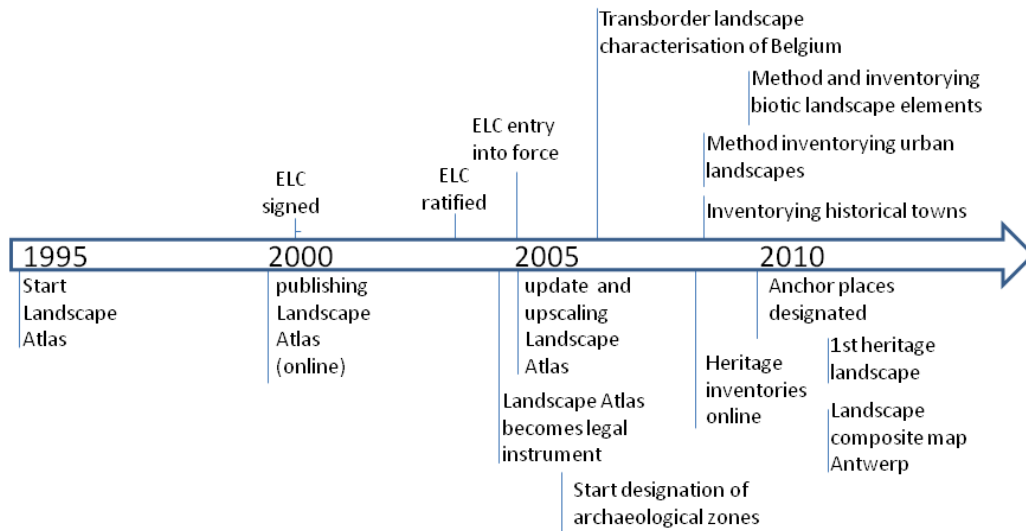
Transborder landscape characterisation of Belgium

Method and inventorying biotic landscape elements

ELC entry into force

Method inventorying urban landscapes

ELC signed

ELC ratified

Inventorying historical towns

1995

2000

2005

2010

Start Landscape Atlas

publishing Landscape Atlas (online)

update and upscaling Landscape Atlas

Anchor places designated

Heritage inventories online

1st heritage landscape

Landscape Atlas becomes legal instrument

Landscape composite map Antwerp

Start designation of archaeological zones